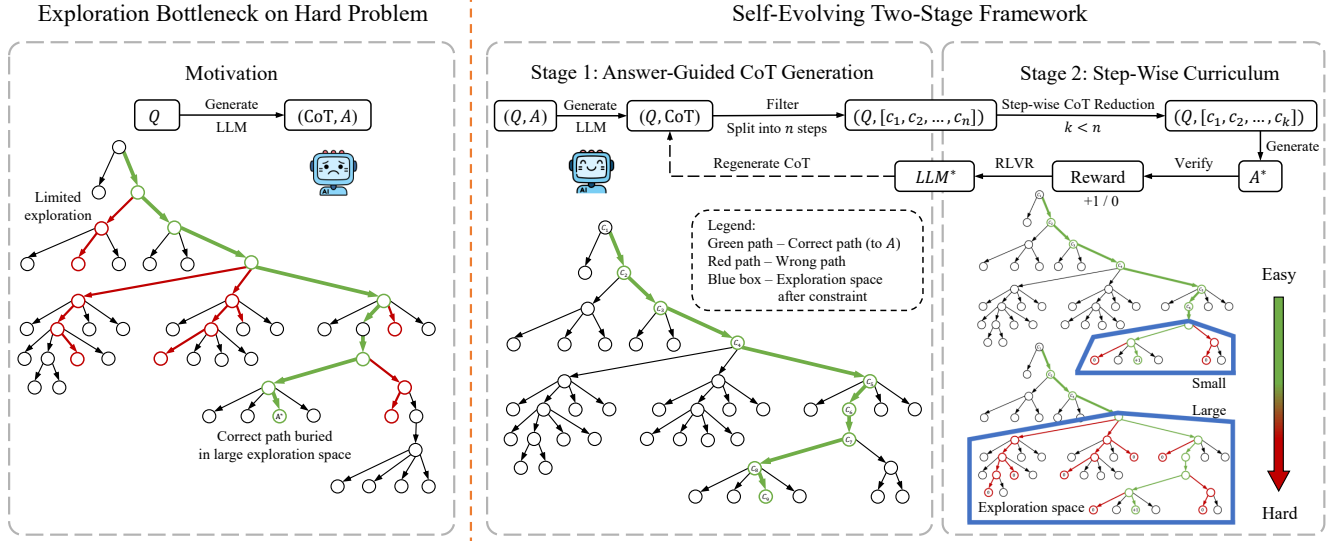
Exploration Bottleneck on Hard Problem

Motivation

$Q$ Generate LLM $(\text{CoT}, A)$

Limited exploration

$A^*$

Correct path buried in large exploration space

Self-Evolving Two-Stage Framework

Stage 1: Answer-Guided CoT Generation

$(Q, A)$ Generate LLM $(Q, \text{CoT})$ Filter Split into $n$ steps $(Q, [c_1, c_2, \dots, c_n])$

Regenerate CoT

$c_1$ $c_2$ $c_3$ $c_4$ $c_5$ $c_6$ $c_7$ $c_8$ $c_n$

Legend:
Green path – Correct path (to $A$)
Red path – Wrong path
Blue box – Exploration space after constraint

Stage 2: Step-Wise Curriculum

Step-wise CoT Reduction $k < n$ $(Q, [c_1, c_2, \dots, c_k])$

Generate $A^*$ Verify Reward +1 / 0 RLVR $LLM^*$

Small

Large

Exploration space

Easy

Hard